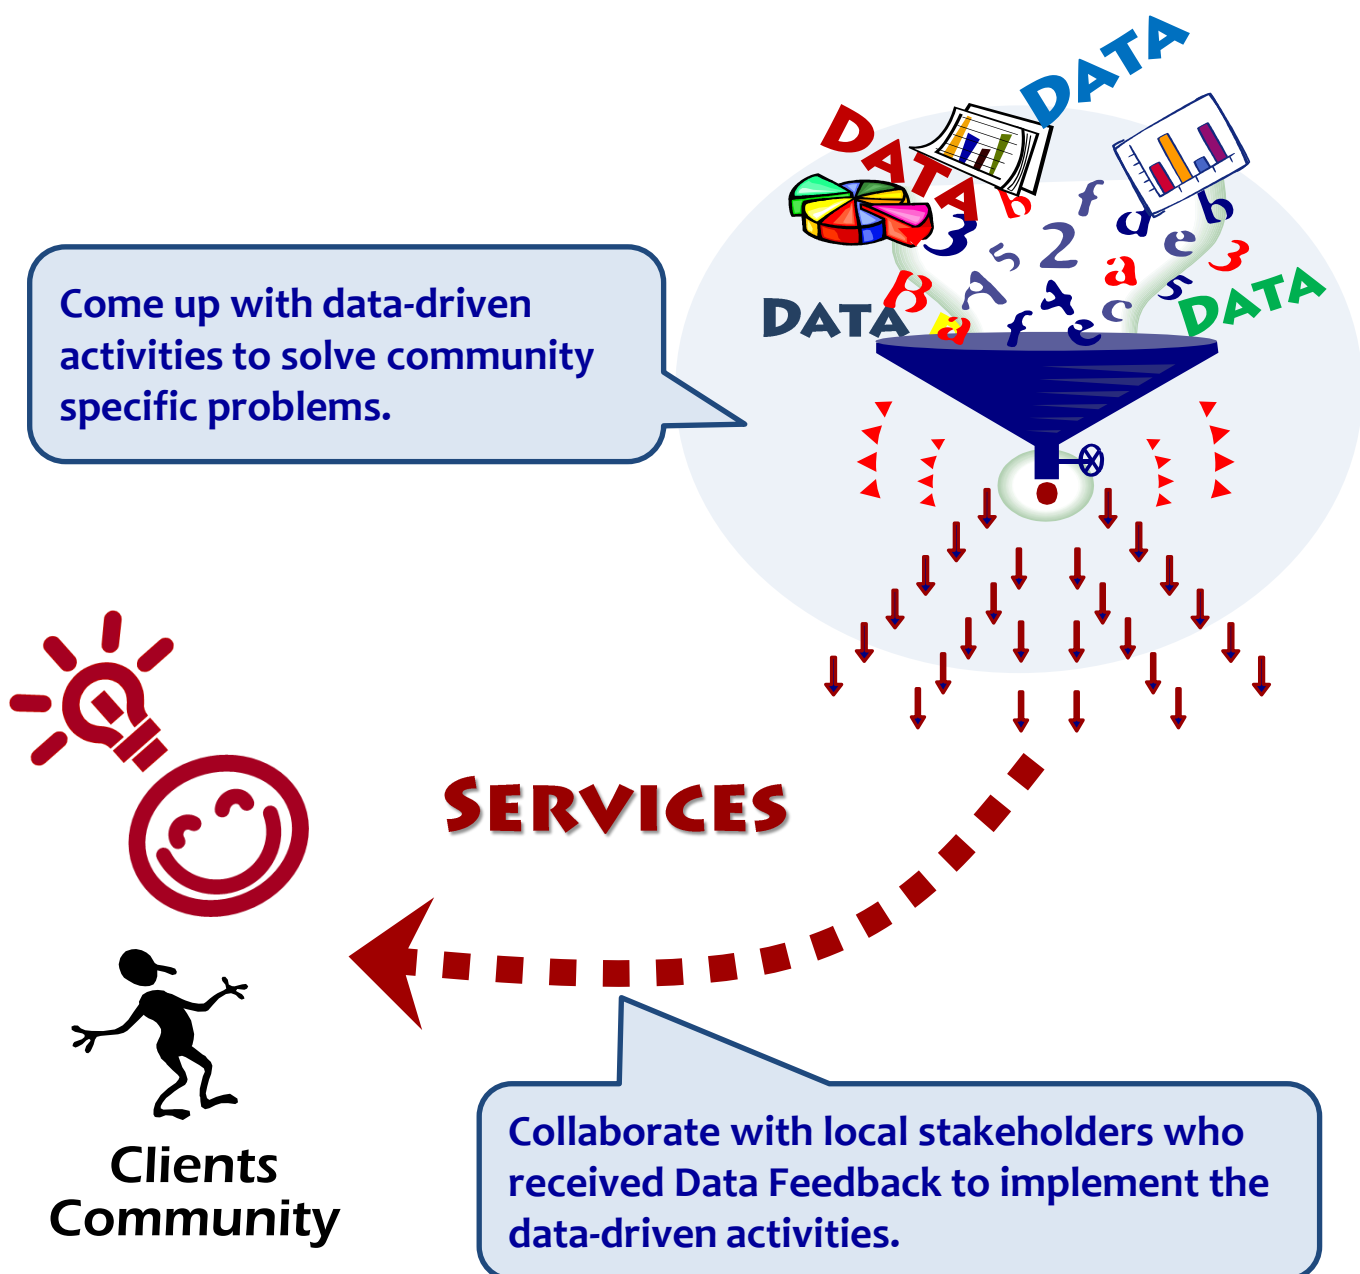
DATA

DATA

b f d b 3 2 e 3 a 5 B a A f e c 5 a

DATA

DATA

Come up with data-driven activities to solve community specific problems.

SERVICES

Clients Community

Collaborate with local stakeholders who received Data Feedback to implement the data-driven activities.